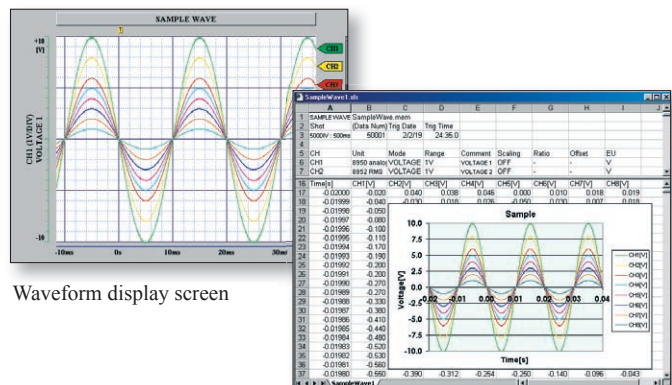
SAMPLE WAVE

+10 [V]

CH1 CH2 CH3

CH1 (1V/DIV) VOLTAGE 1

-10

-10ms 0s 10ms 20ms 30ms

Waveform display screen

SampleWave1.xls

| | A | B | C | D | E | F | G | H | I |
|---|---|---|---|---|---|---|---|---|---|
| 1 | SAMPLE WAVE | SampleWave.mem | | | | | | | |
| 2 | Shot | (Data Num) | Trig Date | Trig Time | | | | | |
| 3 | 5000V : 500ms | 50001 | 2/2/19 | 24:36.0 | | | | | |
| 4 | | | | | | | | | |
| 5 | CH | Unit | Mode | Range | Comment | Scaling | Ratio | Offset | EU |
| 6 | CH1 | 8950 analo | VOLTAGE | 1V | VOLTAGE 1 | OFF | - | - | V |
| 7 | CH2 | 8952 RMS | VOLTAGE | 1V | VOLTAGE 2 | OFF | - | - | V |
| 16 | Time[s] | CH1[V] | CH2[V] | CH3[V] | CH4[V] | CH5[V] | CH6[V] | CH7[V] | CH8[V] |
| 17 | -0.02000 | -0.020 | 0.040 | 0.038 | 0.046 | 0.000 | 0.010 | 0.018 | 0.019 |
| 18 | -0.01999 | -0.040 | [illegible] | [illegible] | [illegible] | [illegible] | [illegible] | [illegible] | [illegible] |
| 19 | -0.01998 | -0.050 | | | | | | | |
| 20 | -0.01997 | -0.080 | | | | | | | |
| 21 | -0.01996 | -0.100 | | | | | | | |
| 22 | -0.01995 | -0.110 | | | | | | | |
| 23 | -0.01994 | -0.170 | | | | | | | |
| 24 | -0.01993 | -0.190 | | | | | | | |
| 25 | -0.01992 | -0.200 | | | | | | | |
| 26 | -0.01991 | -0.230 | | | | | | | |
| 27 | -0.01990 | -0.270 | | | | | | | |
| 28 | -0.01989 | -0.270 | | | | | | | |
| 29 | -0.01988 | -0.330 | | | | | | | |
| 30 | -0.01987 | -0.380 | | | | | | | |
| 31 | -0.01986 | -0.410 | | | | | | | |
| 32 | -0.01985 | -0.440 | | | | | | | |
| 33 | -0.01984 | -0.480 | | | | | | | |
| 34 | -0.01983 | -0.520 | | | | | | | |
| 35 | -0.01982 | -0.530 | | | | | | | |
| 36 | -0.01981 | -0.560 | | | | | | | |
| 37 | -0.01980 | -0.560 | -0.390 | -0.270 | -0.254 | -0.260 | -0.140 | -0.096 | -0.043 |

Sample

10.0 5.0 0.0 -5.0 -10.0

Voltage[V]

-0.02 -0.01 0.00 0.01 0.02 0.03 0.04

Time[s]

CH1[V] CH2[V] CH3[V] CH4[V] CH5[V] CH6[V] CH7[V] CH8[V]

SampleWave1